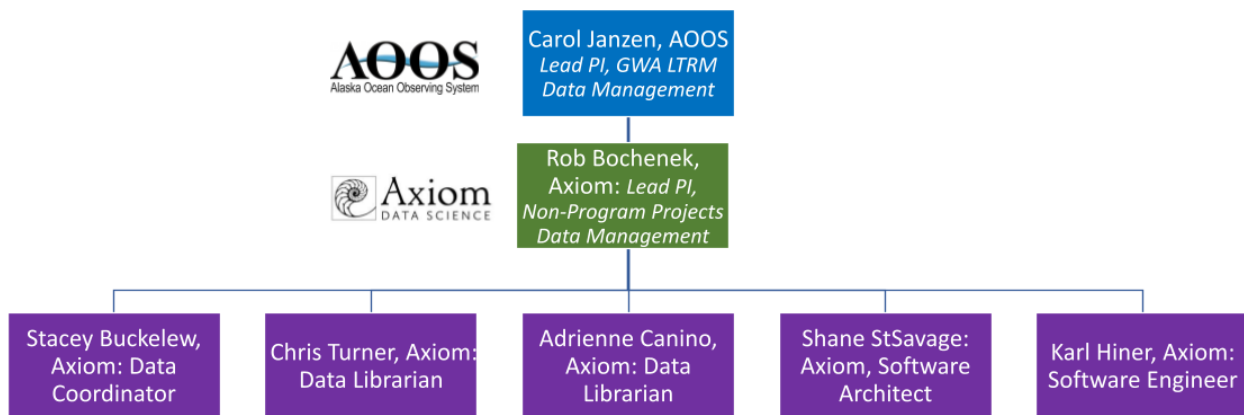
AOOS
Alaska Ocean Observing System

Carol Janzen, AOOS
Lead PI, GWA LTRM Data Management

Axiom
DATA SCIENCE

Rob Bochenek, Axiom: Lead PI, Non-Program Projects Data Management

Stacey Buckelew, Axiom: Data Coordinator

Chris Turner, Axiom: Data Librarian

Adrienne Canino, Axiom: Data Librarian

Shane StSavage: Axiom, Software Architect

Karl Hiner, Axiom: Software Engineer